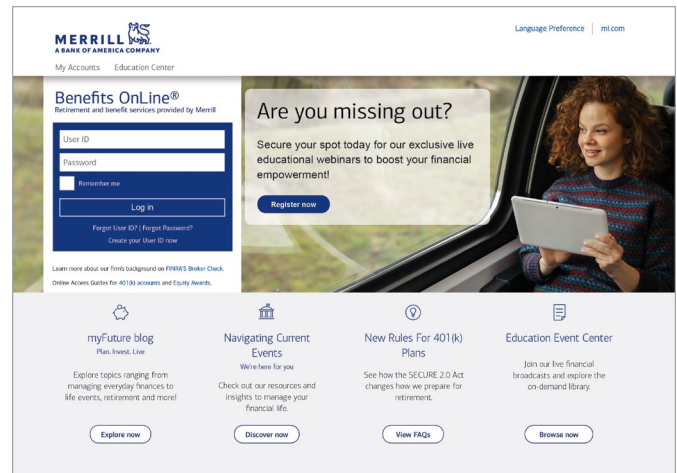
MERRILL
A BANK OF AMERICA COMPANY

Language Preference | ml.com

My Accounts  Education Center

Benefits OnLine®
Retirement and benefit services provided by Merrill

User ID
Password
Remember me
Log in
Forgot User ID? | Forgot Password?
Create your User ID now

Learn more about our firm's background on FINRA'S Broker Check.
Online Access Guides for 401(k) accounts and Equity Awards.

Are you missing out?

Secure your spot today for our exclusive live educational webinars to boost your financial empowerment!

Register now

myFuture blog
Plan. Invest. Live

Explore topics ranging from managing everyday finances to life events, retirement and more!

Explore now

Navigating Current Events
We're here for you

Check out our resources and insights to manage your financial life.

Discover now

New Rules For 401(k) Plans

See how the SECURE 2.0 Act changes how we prepare for retirement.

View FAQs

Education Event Center

Join our live financial broadcasts and explore the on-demand library.

Browse now